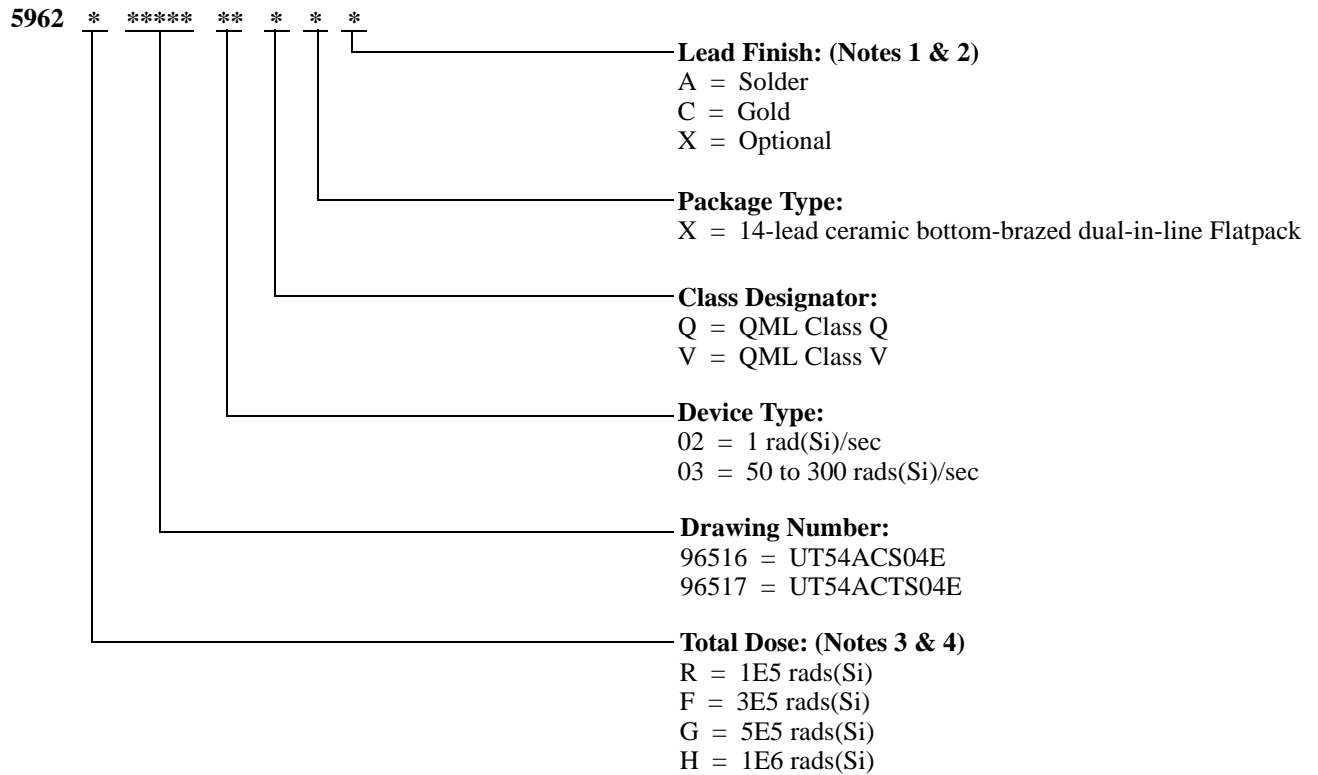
5962 * ***** ** * * *

Lead Finish: (Notes 1 & 2)
A = Solder
C = Gold
X = Optional

Package Type:
X = 14-lead ceramic bottom-brazed dual-in-line Flatpack

Class Designator:
Q = QML Class Q
V = QML Class V

Device Type:
02 = 1 rad(Si)/sec
03 = 50 to 300 rads(Si)/sec

Drawing Number:
96516 = UT54ACS04E
96517 = UT54ACTS04E

Total Dose: (Notes 3 & 4)
R = 1E5 rads(Si)
F = 3E5 rads(Si)
G = 5E5 rads(Si)
H = 1E6 rads(Si)